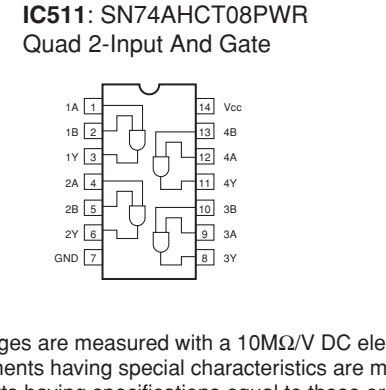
**IC511**: SN74AHCT08PWR
Quad 2-Input And Gate

| | | | |
|---|---|---|---|
| 1A | 1 | 14 | Vcc |
| 1B | 2 | 13 | 4B |
| 1Y | 3 | 12 | 4A |
| 2A | 4 | 11 | 4Y |
| 2B | 5 | 10 | 3B |
| 2Y | 6 | 9 | 3A |
| GND | 7 | 8 | 3Y |

ges are measured with a 10M$\Omega$/V DC ele
ments having special characteristics are m
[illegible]